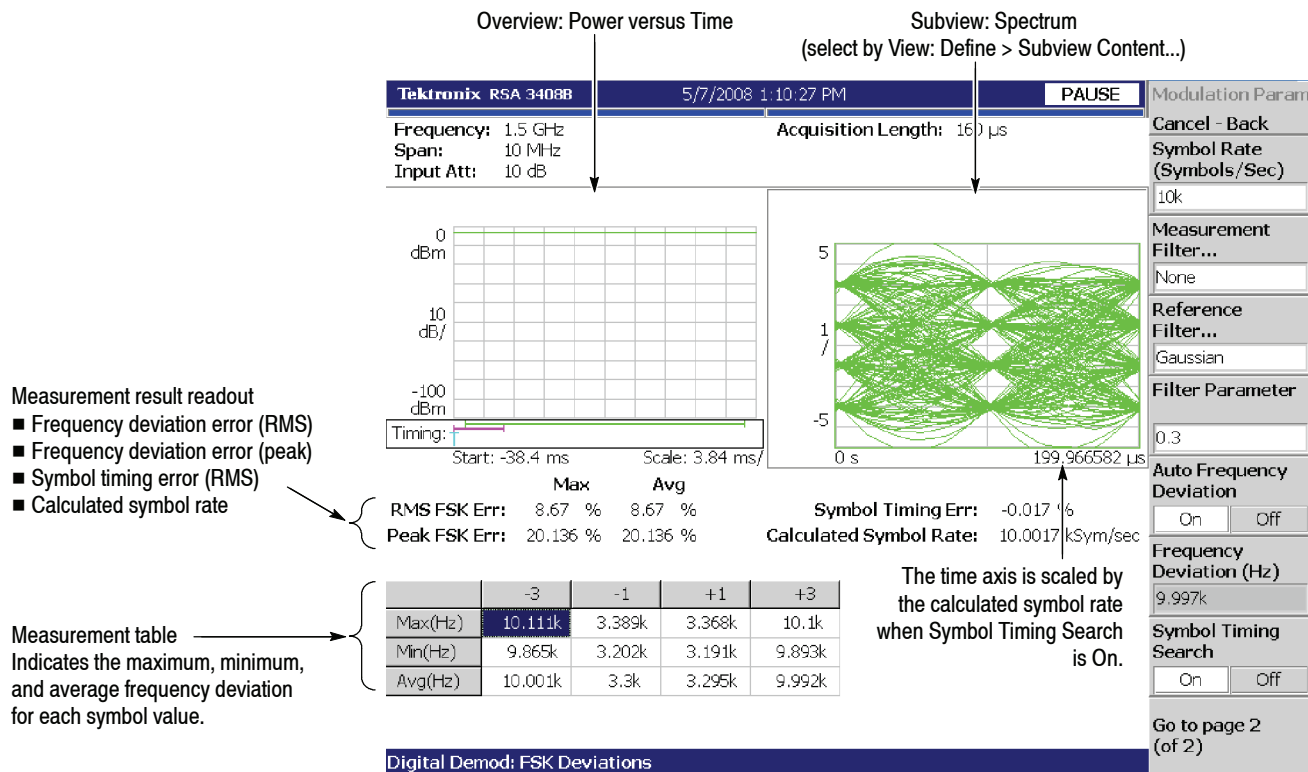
Overview: Power versus Time

Subview: Spectrum
(select by View: Define > Subview Content...)

Tektronix RSA 3408B 5/7/2008 1:10:27 PM PAUSE

Frequency: 1.5 GHz
Span: 10 MHz
Input Att: 10 dB

Acquisition Length: 160 µs

0 dBm
10 dB/
-100 dBm
Timing:
Start: -38.4 ms Scale: 3.84 ms/

5
1 /
-5
0 s 199.966582 µs

Measurement result readout
■ Frequency deviation error (RMS)
■ Frequency deviation error (peak)
■ Symbol timing error (RMS)
■ Calculated symbol rate

| | Max | Avg |
|---|---|---|
| RMS FSK Err: | 8.67 % | 8.67 % |
| Peak FSK Err: | 20.136 % | 20.136 % |

Symbol Timing Err: -0.017 %
Calculated Symbol Rate: 10.0017 kSym/sec

The time axis is scaled by the calculated symbol rate when Symbol Timing Search is On.

| | -3 | -1 | +1 | +3 |
|---|---|---|---|---|
| Max(Hz) | 10.111k | 3.389k | 3.368k | 10.1k |
| Min(Hz) | 9.865k | 3.202k | 3.191k | 9.893k |
| Avg(Hz) | 10.001k | 3.3k | 3.295k | 9.992k |

Measurement table
Indicates the maximum, minimum, and average frequency deviation for each symbol value.

Digital Demod: FSK Deviations

Modulation Param
Cancel - Back
Symbol Rate (Symbols/Sec)
10k
Measurement Filter...
None
Reference Filter...
Gaussian
Filter Parameter
0.3
Auto Frequency Deviation
On Off
Frequency Deviation (Hz)
9.997k
Symbol Timing Search
On Off
Go to page 2 (of 2)